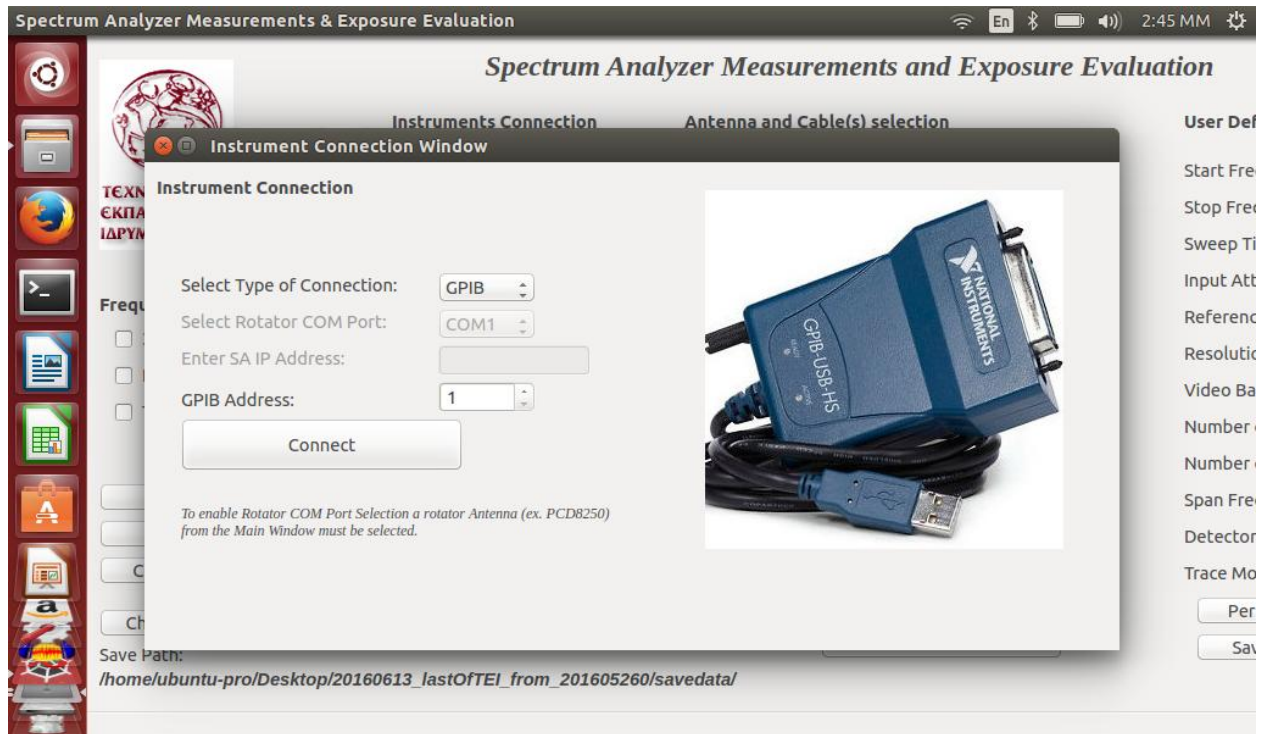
Spectrum Analyzer Measurements & Exposure Evaluation

En 2:45 MM

Spectrum Analyzer Measurements and Exposure Evaluation

Instruments Connection

Antenna and Cable(s) selection

User Def

ΤΕΧΝ
ΕΚΠΑ
ΙΔΡΥΜ

Instrument Connection Window

Instrument Connection

Select Type of Connection: GPIB

Select Rotator COM Port: COM1

Enter SA IP Address:

GPIB Address: 1

Connect

To enable Rotator COM Port Selection a rotator Antenna (ex. PCD8250) from the Main Window must be selected.

NATIONAL INSTRUMENTS

GPIB-USB-HS

Frequ

C

Ch

Start Fre

Stop Fre

Sweep Ti

Input Att

Referenc

Resolutio

Video Ba

Number

Number

Span Fre

Detector

Trace Mo

Per

Sav

Save Path:

/home/ubuntu-pro/Desktop/20160613_lastOfTEI_from_201605260/savedata/